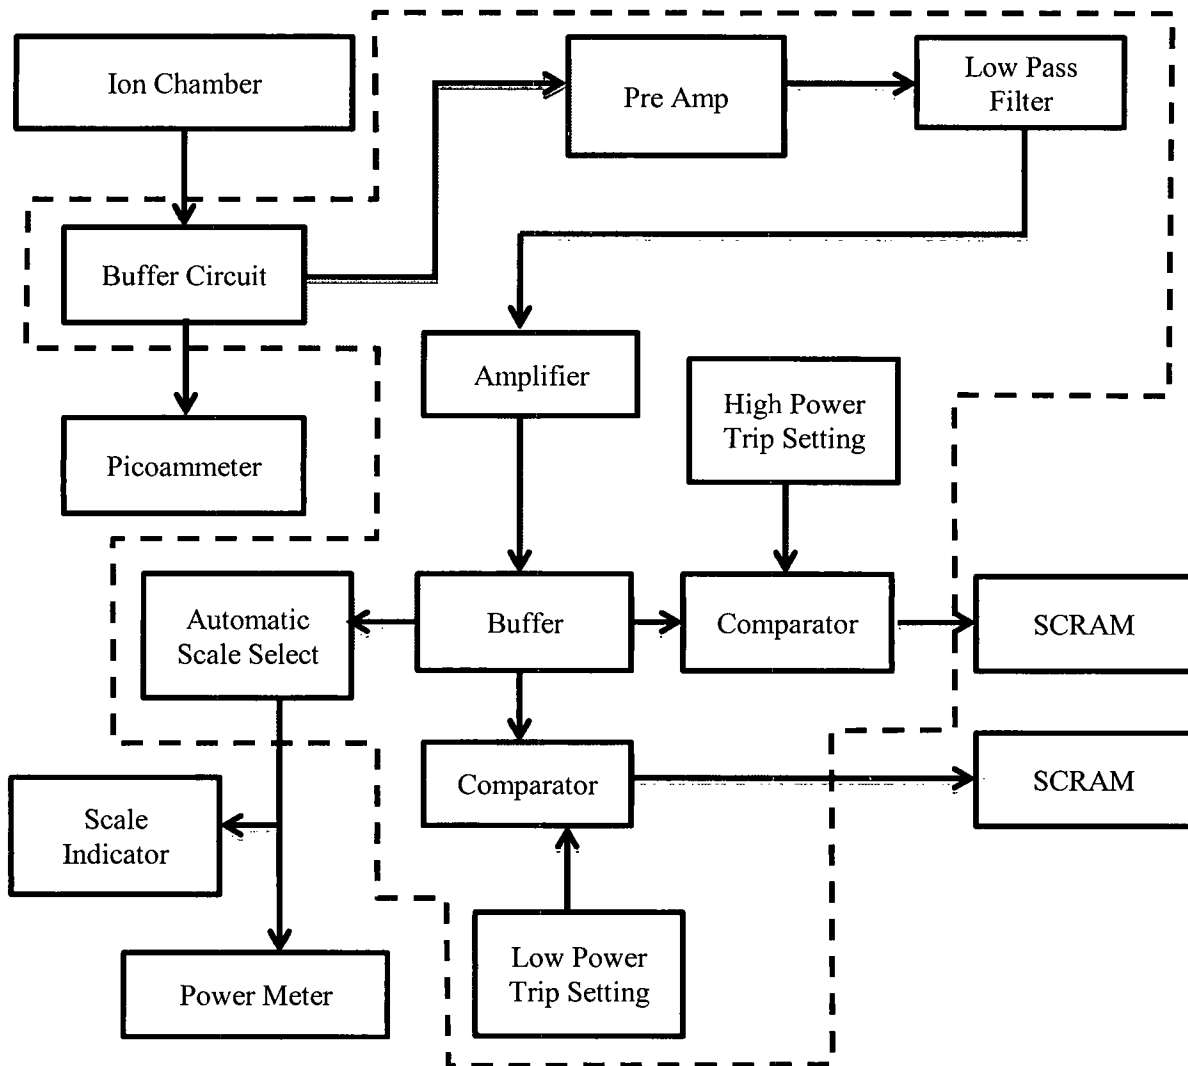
Ion Chamber

Pre Amp

Low Pass Filter

Buffer Circuit

Amplifier

High Power Trip Setting

Picoammeter

Automatic Scale Select

Buffer

Comparator

SCRAM

Comparator

SCRAM

Scale Indicator

Low Power Trip Setting

Power Meter